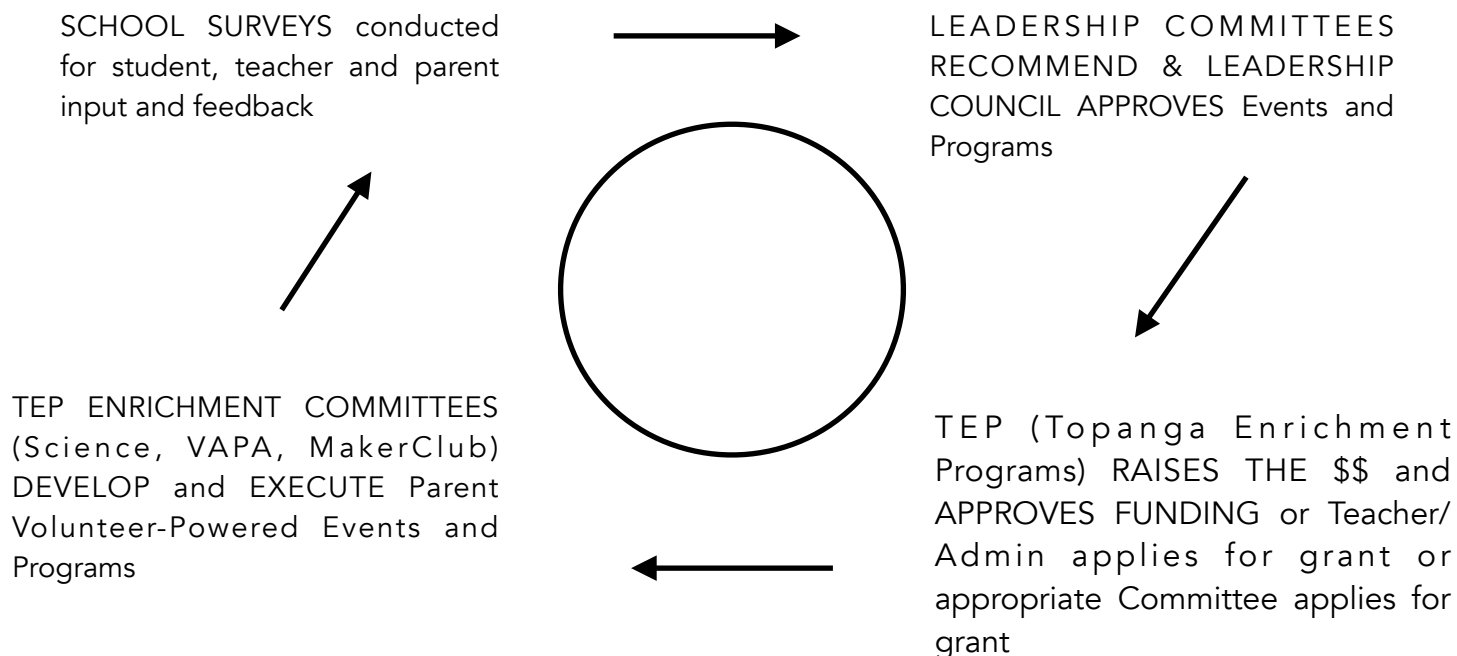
SCHOOL SURVEYS conducted for student, teacher and parent input and feedback

LEADERSHIP COMMITTEES RECOMMEND & LEADERSHIP COUNCIL APPROVES Events and Programs

TEP (Topanga Enrichment Programs) RAISES THE $$ and APPROVES FUNDING or Teacher/ Admin applies for grant or appropriate Committee applies for grant

TEP ENRICHMENT COMMITTEES (Science, VAPA, MakerClub) DEVELOP and EXECUTE Parent Volunteer-Powered Events and Programs